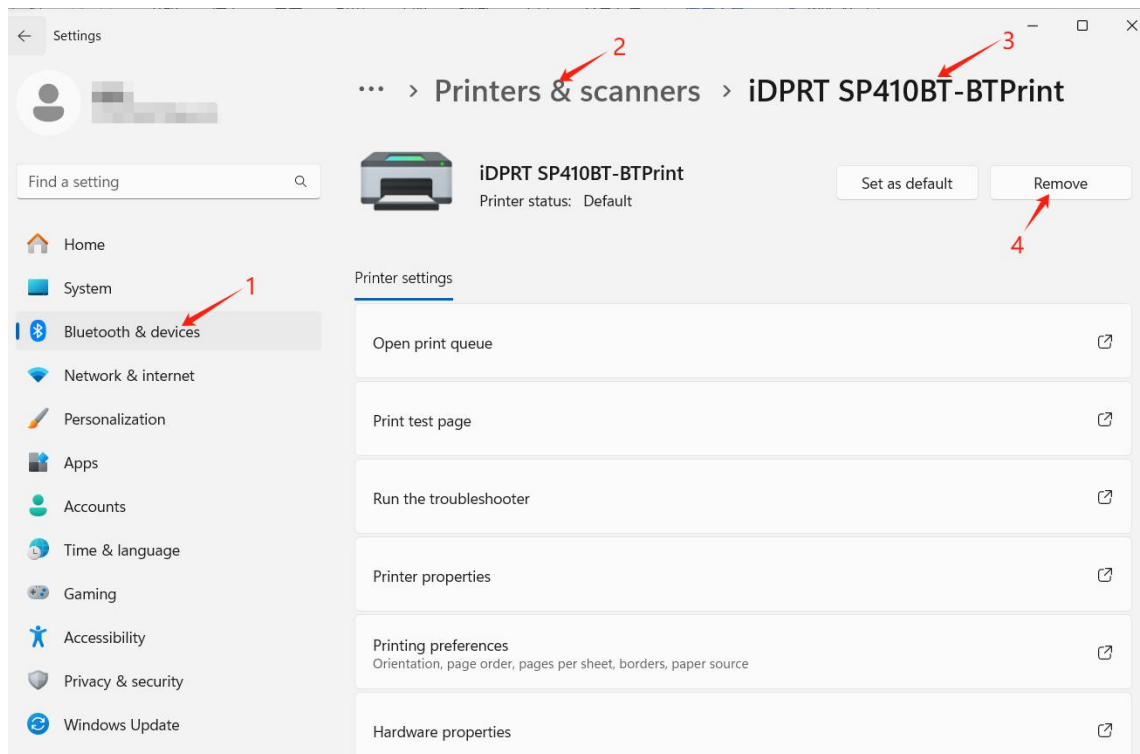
Settings

... > Printers & scanners > iDPRT SP410BT-BTPrint

2

3

Find a setting

Home

System

Bluetooth & devices

1

Network & internet

Personalization

Apps

Accounts

Time & language

Gaming

Accessibility

Privacy & security

Windows Update

iDPRT SP410BT-BTPrint
Printer status: Default

Set as default

Remove

4

Printer settings

Open print queue

Print test page

Run the troubleshooter

Printer properties

Printing preferences
Orientation, page order, pages per sheet, borders, paper source

Hardware properties